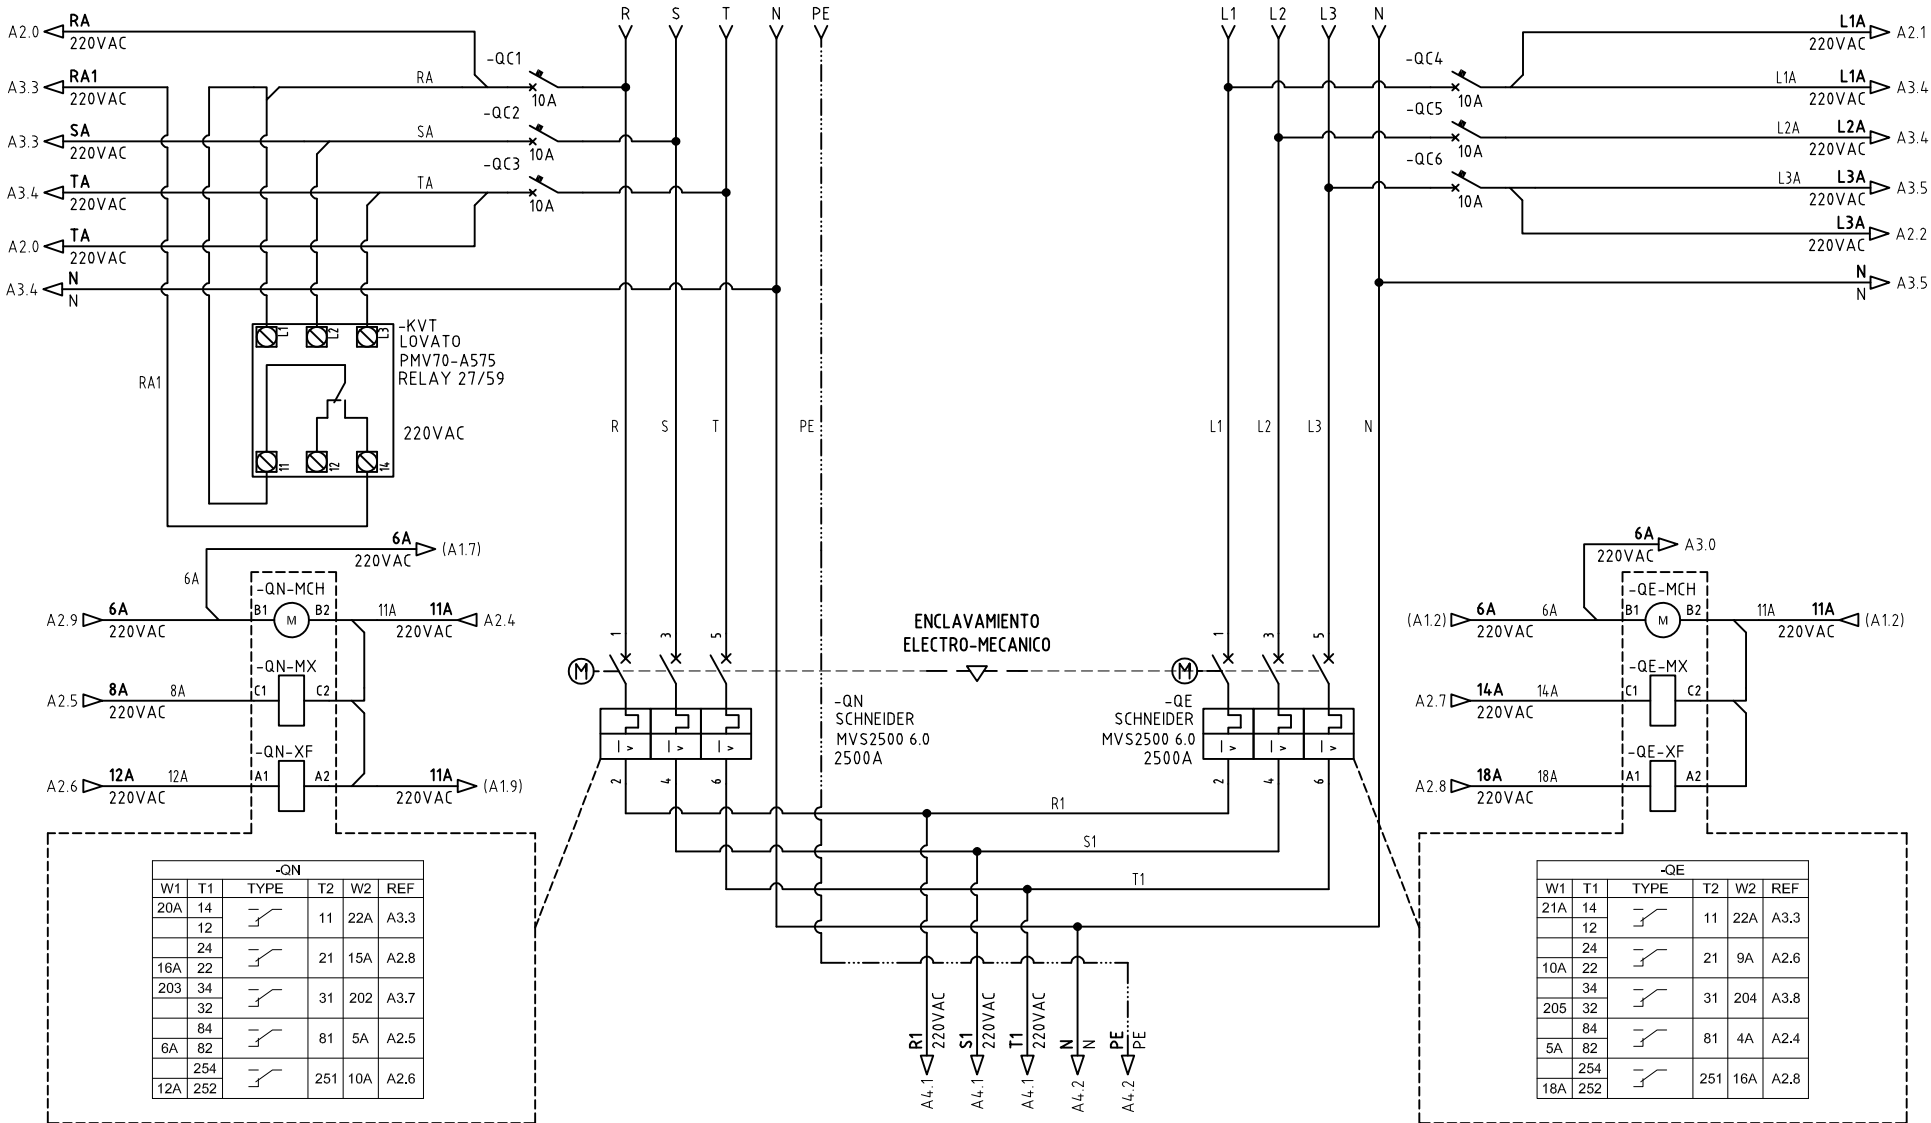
A2.0 RA 220VAC
A3.3 RA1 220VAC
A3.3 SA 220VAC
A3.4 TA 220VAC
A2.0 TA 220VAC
A3.4 N N

RA
SA
TA
-QC1 10A
-QC2 10A
-QC3 10A

R S T N PE

L1 L2 L3 N

-QC4 10A
-QC5 10A
-QC6 10A

L1A L1A 220VAC A2.1
L1A L1A 220VAC A3.4
L2A L2A 220VAC A3.4
L3A L3A 220VAC A3.5
L3A 220VAC A2.2
N N A3.5

-KVT
LOVATO
PMV70-A575
RELAY 27/59
220VAC

L1 L2 L3 11 12 14

RA1

R S T N PE
L1 L2 L3 N

6A 220VAC (A1.7)
6A
-QN-MCH
A2.9 6A 220VAC B1 M B2 11A 11A 220VAC A2.4
-QN-MX
A2.5 8A 220VAC 8A C1 C2
-QN-XF
A2.6 12A 220VAC 12A A1 A2 11A 220VAC (A1.9)

1 3 5
M
ENCLAVAMIENTO
ELECTRO-MECANICO
M
1 3 5
-QN
SCHNEIDER
MVS2500 6.0
2500A
-QE
SCHNEIDER
MVS2500 6.0
2500A
I > I > I >
I > I > I >
2 4 6
2 4 6
R1
S1
T1

6A 220VAC A3.0
-QE-MCH
(A1.2) 6A 220VAC 6A B1 M B2 11A 11A 220VAC (A1.2)
-QE-MX
A2.7 14A 220VAC 14A C1 C2
-QE-XF
A2.8 18A 220VAC 18A A1 A2

| -QN | | | | | |
|---|---|---|---|---|---|
| W1 | T1 | TYPE | T2 | W2 | REF |
| 20A | 14 | | 11 | 22A | A3.3 |
| | 12 | | | | |
| | 24 | | 21 | 15A | A2.8 |
| 16A | 22 | | | | |
| 203 | 34 | | 31 | 202 | A3.7 |
| | 32 | | | | |
| | 84 | | 81 | 5A | A2.5 |
| 6A | 82 | | | | |
| | 254 | | 251 | 10A | A2.6 |
| 12A | 252 | | | | |

R1 220VAC A4.1
S1 220VAC A4.1
T1 220VAC A4.1
N N A4.2
PE PE A4.2

| -QE | | | | | |
|---|---|---|---|---|---|
| W1 | T1 | TYPE | T2 | W2 | REF |
| 21A | 14 | | 11 | 22A | A3.3 |
| | 12 | | | | |
| | 24 | | 21 | 9A | A2.6 |
| 10A | 22 | | | | |
| | 34 | | 31 | 204 | A3.8 |
| 205 | 32 | | | | |
| | 84 | | 81 | 4A | A2.4 |
| 5A | 82 | | | | |
| | 254 | | 251 | 16A | A2.8 |
| 18A | 252 | | | | |